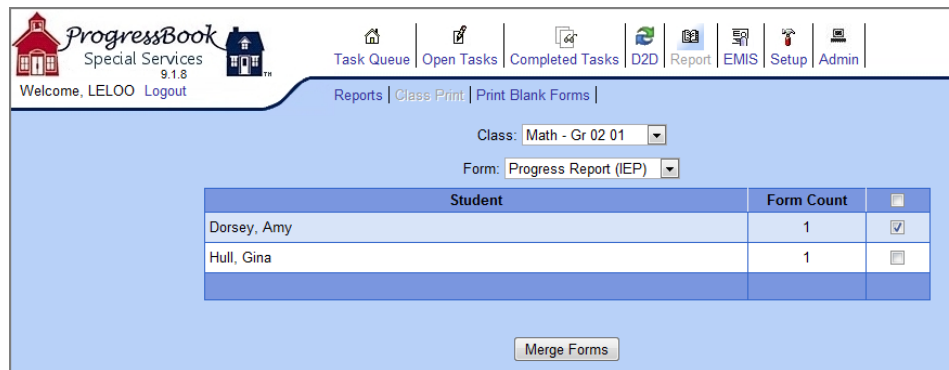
ProgressBook
Special Services
9.1.8
TM
Welcome, LELOO Logout

Task Queue | Open Tasks | Completed Tasks | D2D | Report | EMIS | Setup | Admin

Reports | Class Print | Print Blank Forms |

Class: Math - Gr 02 01

Form: Progress Report (IEP)

| Student | Form Count | |
|---|---|---|
| Dorsey, Amy | 1 | |
| Hull, Gina | 1 | |
| | | |

Merge Forms